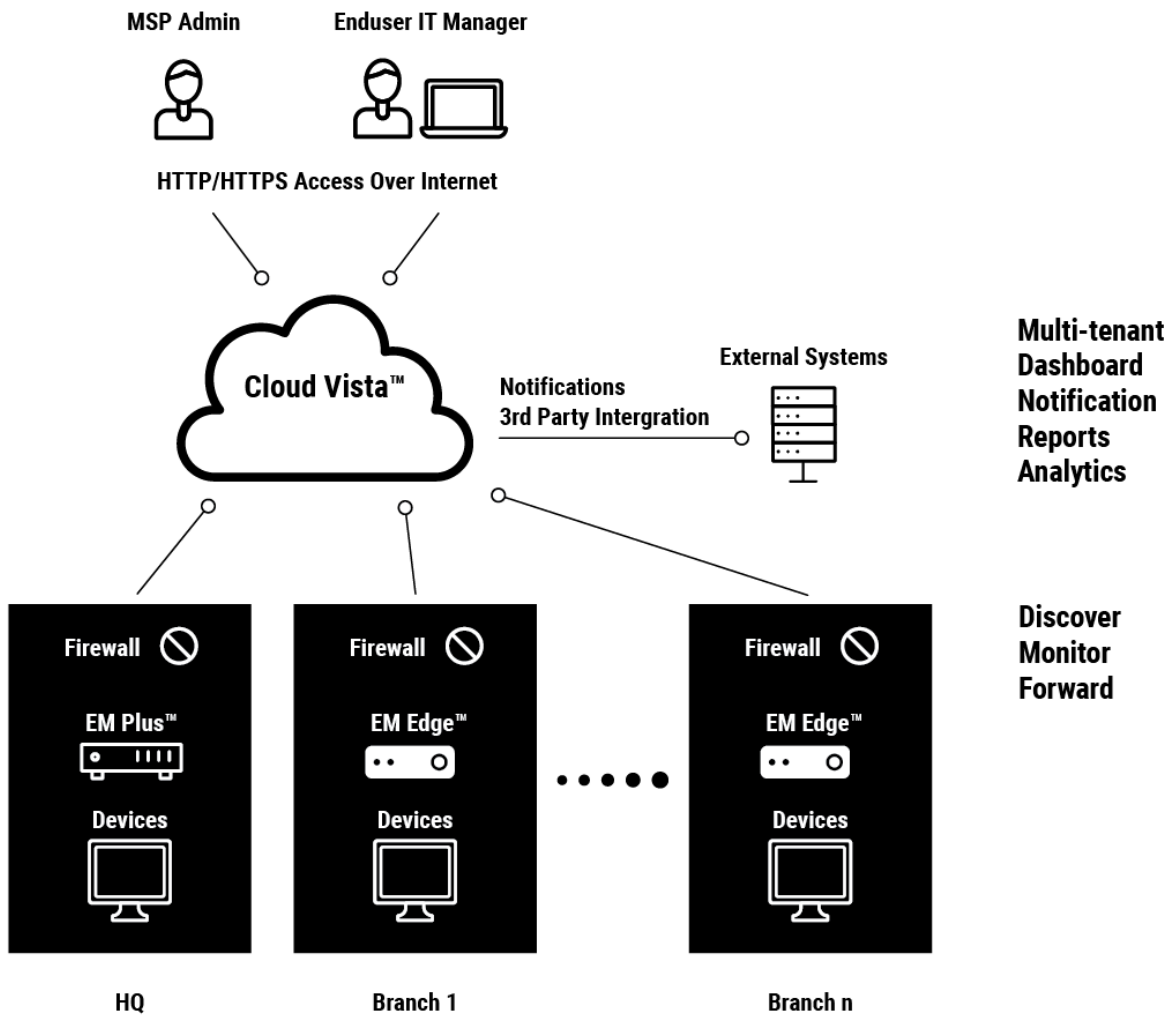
MSP Admin

Enduser IT Manager

HTTP/HTTPS Access Over Internet

Cloud Vista™

Notifications
3rd Party Intergration

External Systems

Multi-tenant
Dashboard
Notification
Reports
Analytics

Firewall

EM Plus™

Devices

Firewall

EM Edge™

Devices

Firewall

EM Edge™

Devices

Discover
Monitor
Forward

HQ

Branch 1

Branch n